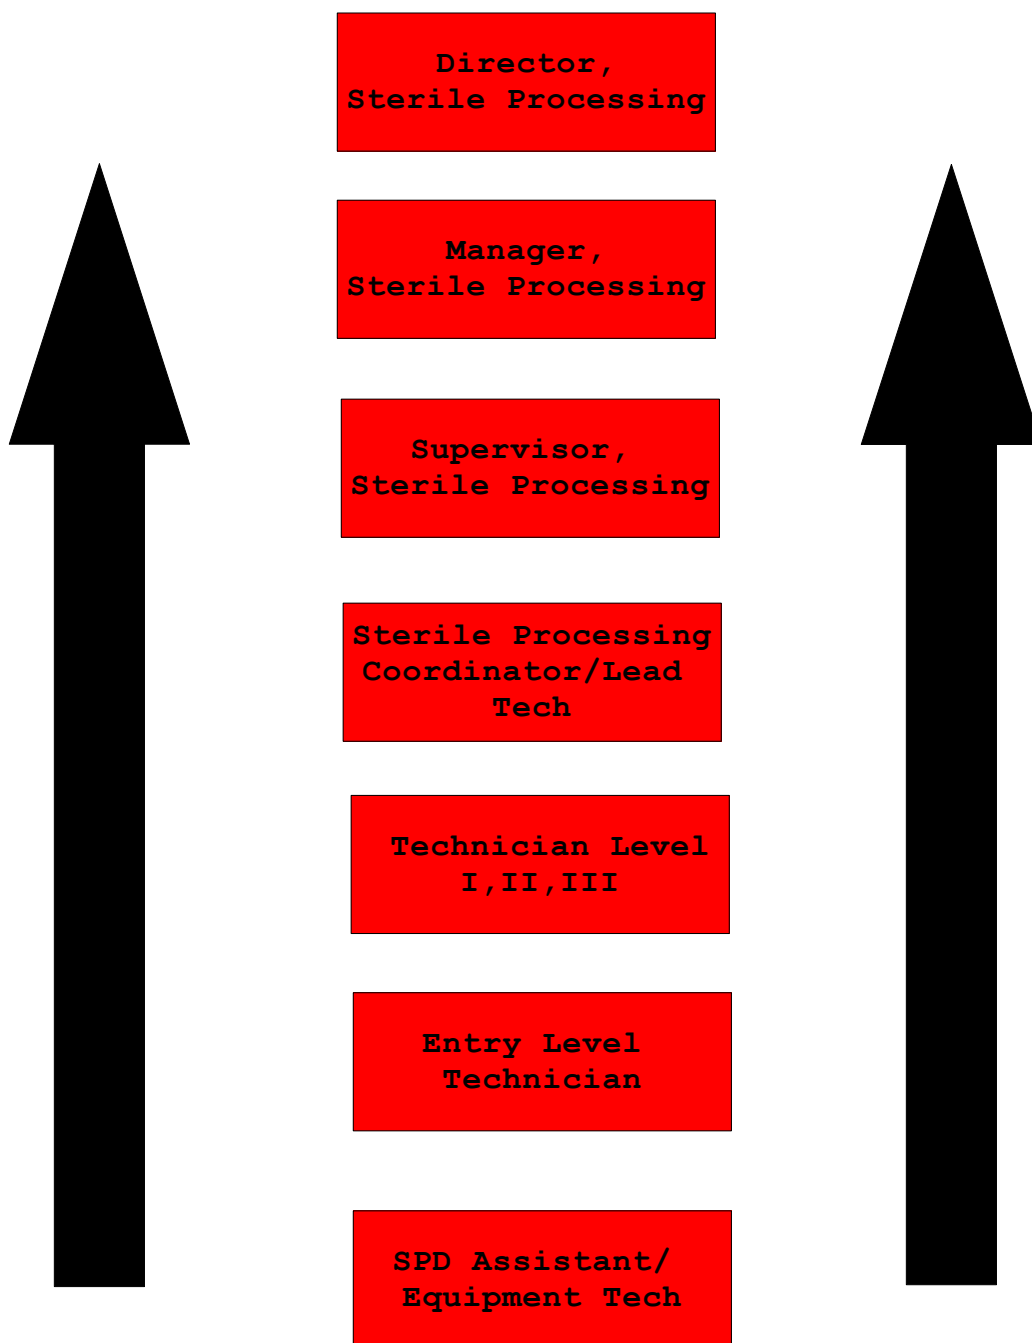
Director,
Sterile Processing

Manager,
Sterile Processing

Supervisor,
Sterile Processing

Sterile Processing
Coordinator/Lead
Tech

Technician Level
I,II,III

Entry Level
Technician

SPD Assistant/
Equipment Tech